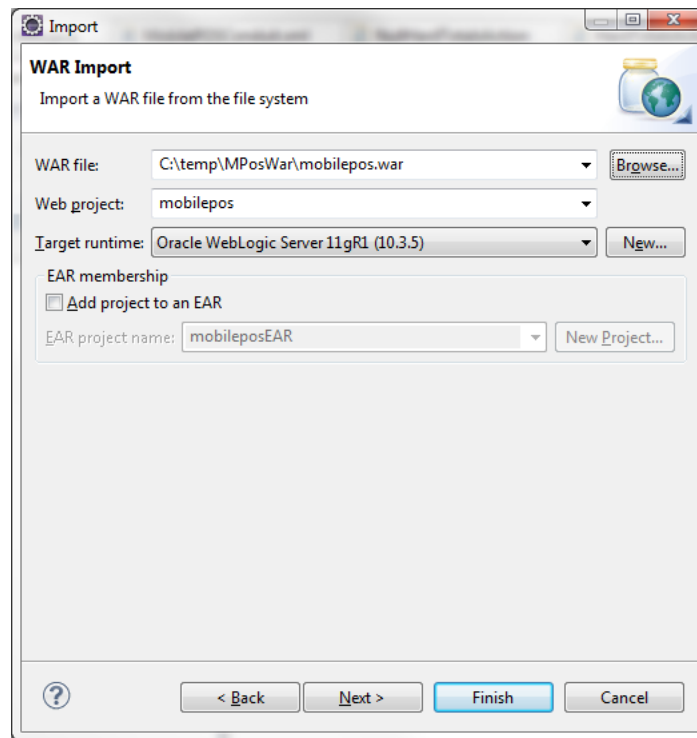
Import

WAR Import

Import a WAR file from the file system

WAR file: C:\temp\MPosWar\mobilepos.war Browse...

Web project: mobilepos

Target runtime: Oracle WebLogic Server 11gR1 (10.3.5) New...

EAR membership

Add project to an EAR

EAR project name: mobileposEAR New Project...

?

< Back Next > Finish Cancel